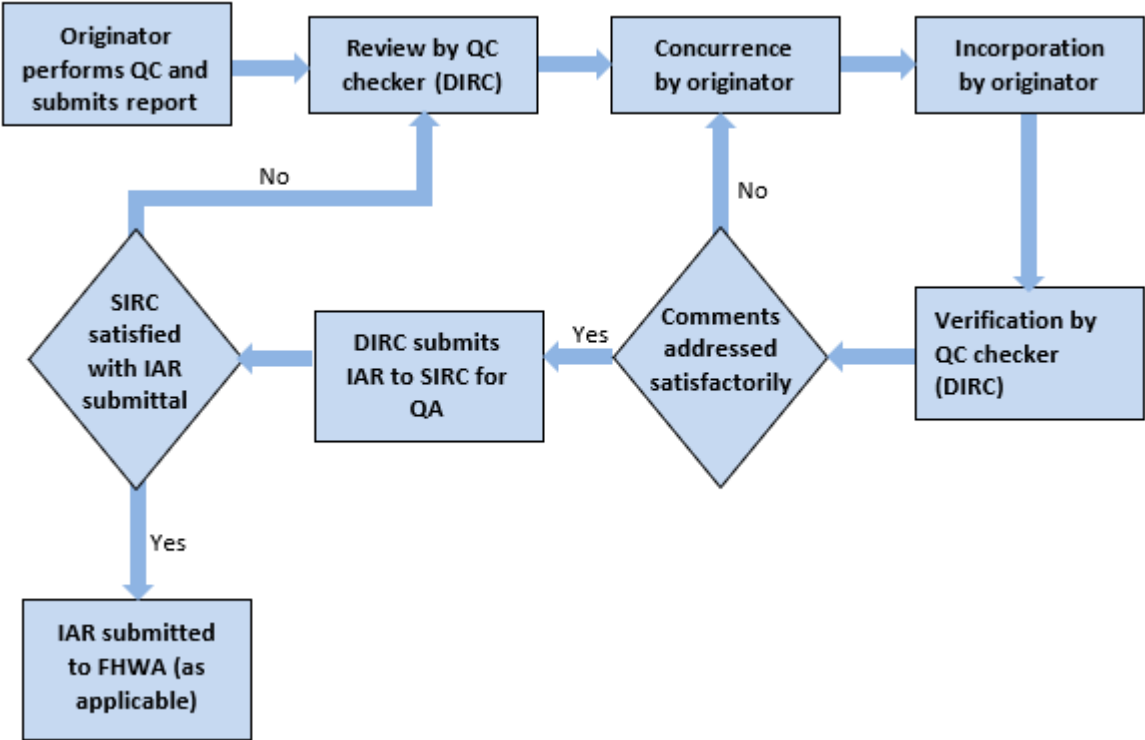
Originator performs QC and submits report

Review by QC checker (DIRC)

Concurrence by originator

Incorporation by originator

No

No

SIRC satisfied with IAR submittal

DIRC submits IAR to SIRC for QA

Yes

Comments addressed satisfactorily

Verification by QC checker (DIRC)

Yes

IAR submitted to FHWA (as applicable)